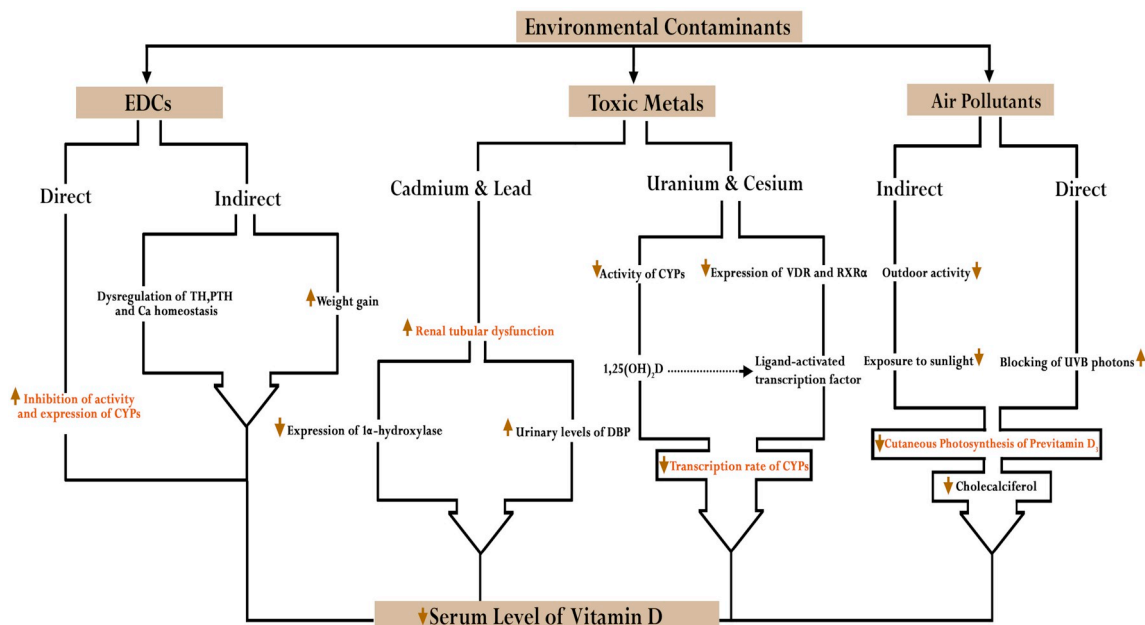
Environmental Contaminants

EDCs

Direct

Indirect

Dysregulation of TH,PTH and Ca homeostasis

↑Weight gain

↑Inhibition of activity and expression of CYPs

Toxic Metals

Cadmium & Lead

↑Renal tubular dysfunction

↓Expression of 1α-hydroxylase

↑Urinary levels of DBP

Uranium & Cesium

↓Activity of CYPs

↓Expression of VDR and RXRα

$1,25(OH)_2D$

Ligand-activated transcription factor

↓Transcription rate of CYPs

Air Pollutants

Indirect

Direct

Outdoor activity↓

Exposure to sunlight↓

Blocking of UVB photons↑

↓Cutaneous Photosynthesis of Previtamin $D_3$

↓Cholecalciferol

↓Serum Level of Vitamin D